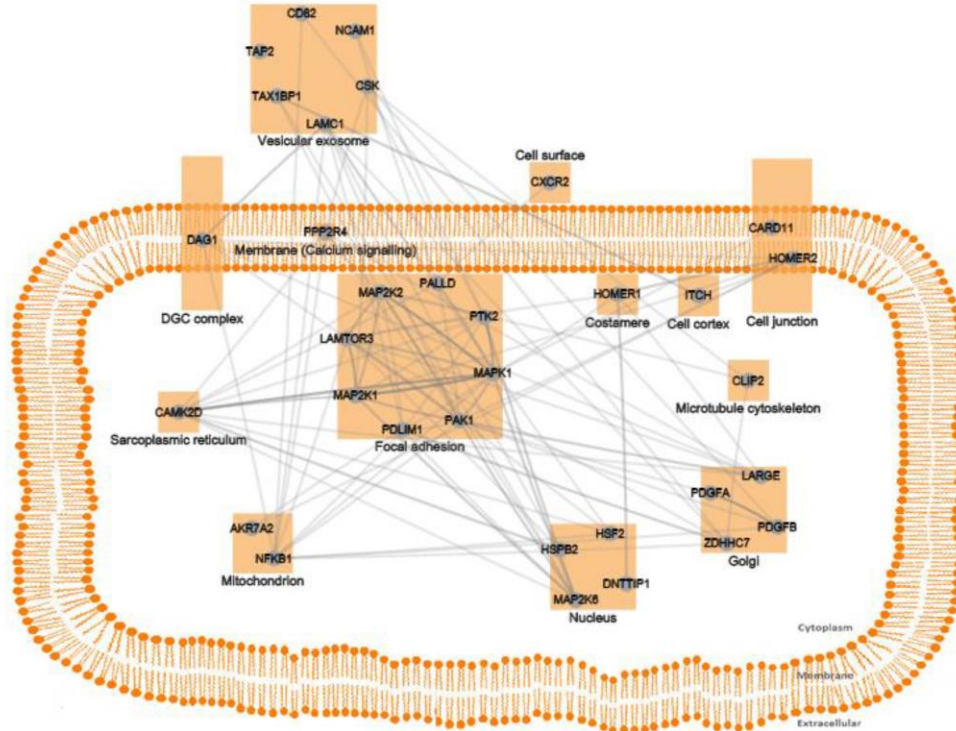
CD82
NCAM1
TAP2
CSK
TAX1BP1
LAMC1
Vesicular exosome

Cell surface
CXCR2

DAG1
PPP2R4
Membrane (Calcium signalling)
CARD11
HOMER2

DGC complex
PALLD
MAP2K2
PTK2
HOMER1
ITCH
Costamere
Cell cortex
Cell junction
LAMTOR3
MAPK1
CLIP2
MAP2K1
Microtubule cytoskeleton
CAMK2D
PAK1
PDLIM1
Sarcoplasmic reticulum
Focal adhesion

LARGE
PDGFA
PDGFB
AKR7A2
HSF2
ZDHHC7
NFKB1
HSPB2
Golgi
Mitochondrion
DNTTIP1
MAP2K6
Nucleus

Cytoplasm
Membrane
Extracellular